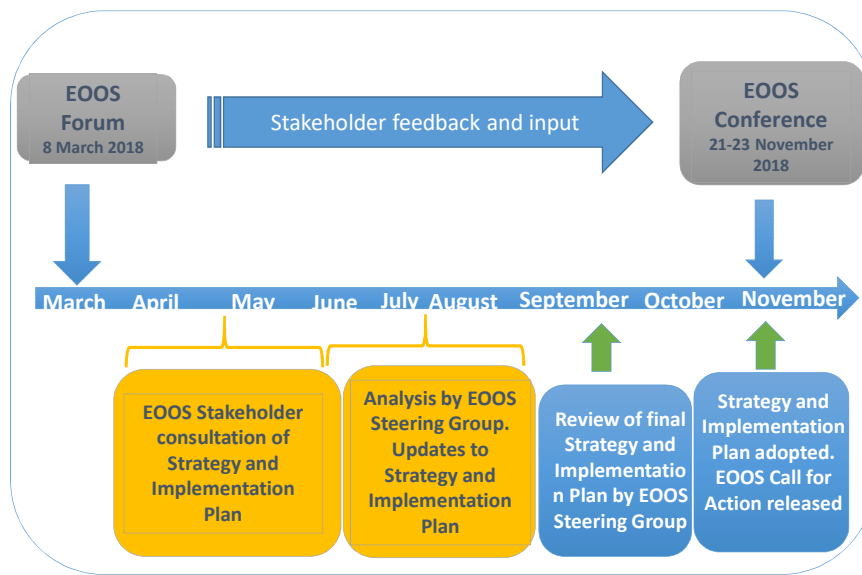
EOOS Forum
8 March 2018

Stakeholder feedback and input

EOOS Conference
21-23 November 2018

March April May June July August September October November

EOOS Stakeholder consultation of Strategy and Implementation Plan

Analysis by EOOS Steering Group. Updates to Strategy and Implementation Plan

Review of final Strategy and Implementation Plan by EOOS Steering Group

Strategy and Implementation Plan adopted. EOOS Call for Action released